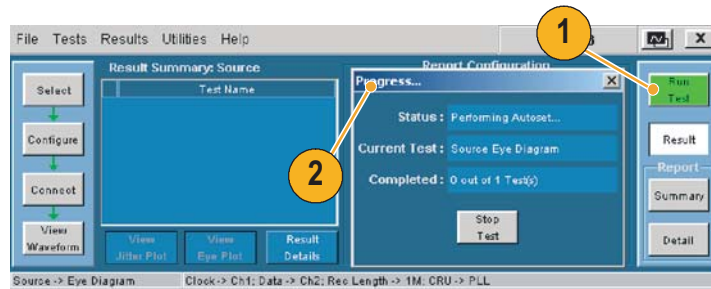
File Tests Results Utilities Help

1

X

Select

Configure

Connect

View Waveform

Result Summary: Source

Test Name

View Jitter Plot

View Eye Plot

Result Details

Report Configuration

Progress...

X

Status : Performing Autoset...

Current Test : Source Eye Diagram

Completed : 0 out of 1 Test(s)

Stop Test

2

Run Test

Result

Report

Summary

Detail

Source -> Eye Diagram

Clock -> Ch1; Data -> Ch2; Rec Length -> 1M; CRU -> PLL